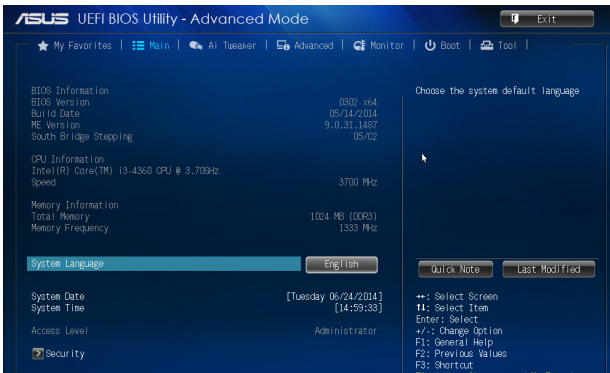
ASUS UEFI BIOS Utility - Advanced Mode

Exit

My Favorites | Main | Ai Tweaker | Advanced | Monitor | Boot | Tool |

BIOS Information
BIOS Version 0302 x64
Build Date 05/14/2014
ME Version 9.0.31.1487
South Bridge Stepping 05/C2

CPU Information
Intel(R) Core(TM) i3-4360 CPU @ 3.70GHz
Speed 3700 MHz

Memory Information
Total Memory 1024 MB (DDR3)
Memory Frequency 1333 MHz

System Language English

System Date [Tuesday 06/24/2014]
System Time [14:59:33]

Access Level Administrator

Security

Choose the system default language

Quick Note

Last Modified

→←: Select Screen
↑↓: Select Item
Enter: Select
+/-: Change Option
F1: General Help
F2: Previous Values
F3: Shortcut